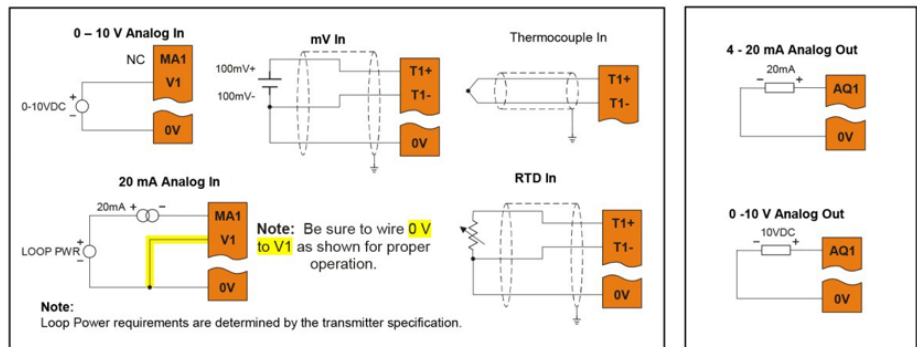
0 – 10 V Analog In

NC
MA1
V1
0-10VDC
+
-
0V

mV In

100mV+
100mV-
T1+
T1-
0V

Thermocouple In

T1+
T1-

4 - 20 mA Analog Out

20mA
-
+
AQ1
0V

20 mA Analog In

20mA
+
-
MA1
V1
LOOP PWR
+
-
0V

Note: Be sure to wire 0 V to V1 as shown for proper operation.

RTD In

T1+
T1-
0V

0 -10 V Analog Out

10VDC
-
+
AQ1
0V

Note:
Loop Power requirements are determined by the transmitter specification.